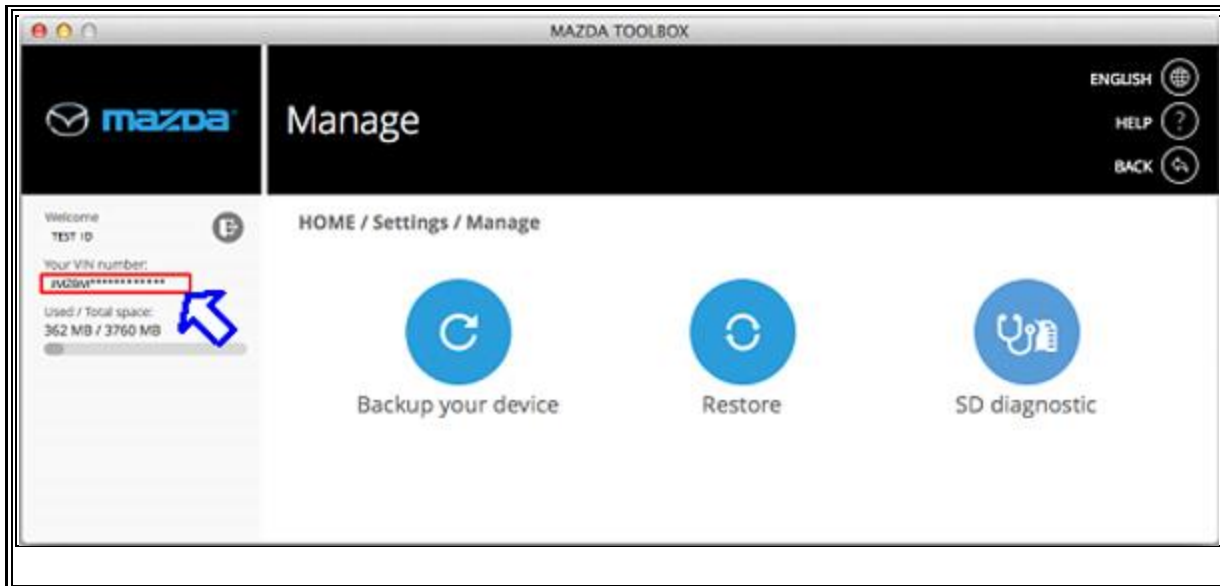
MAZDA TOOLBOX

mazda

Manage

ENGLISH
HELP
BACK

Welcome
TEST ID

Your VIN number:
JM2BM*************

Used / Total space:
362 MB / 3760 MB

HOME / Settings / Manage

Backup your device

Restore

SD diagnostic